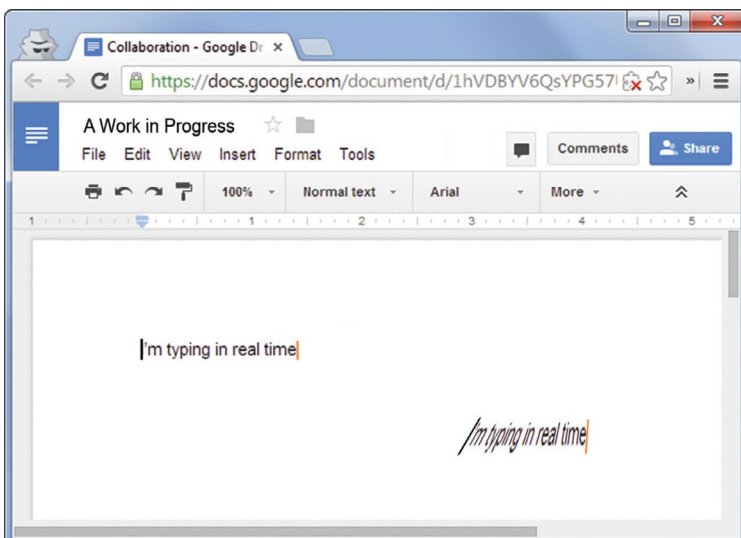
Collaboration - Google Dr ×

https://docs.google.com/document/d/1hVDBYV6QsYPG57

A Work in Progress

File Edit View Insert Format Tools

Comments

Share

100% Normal text Arial More

1 1 2 3 4 5

I'm typing in real time

I'm typing in real time